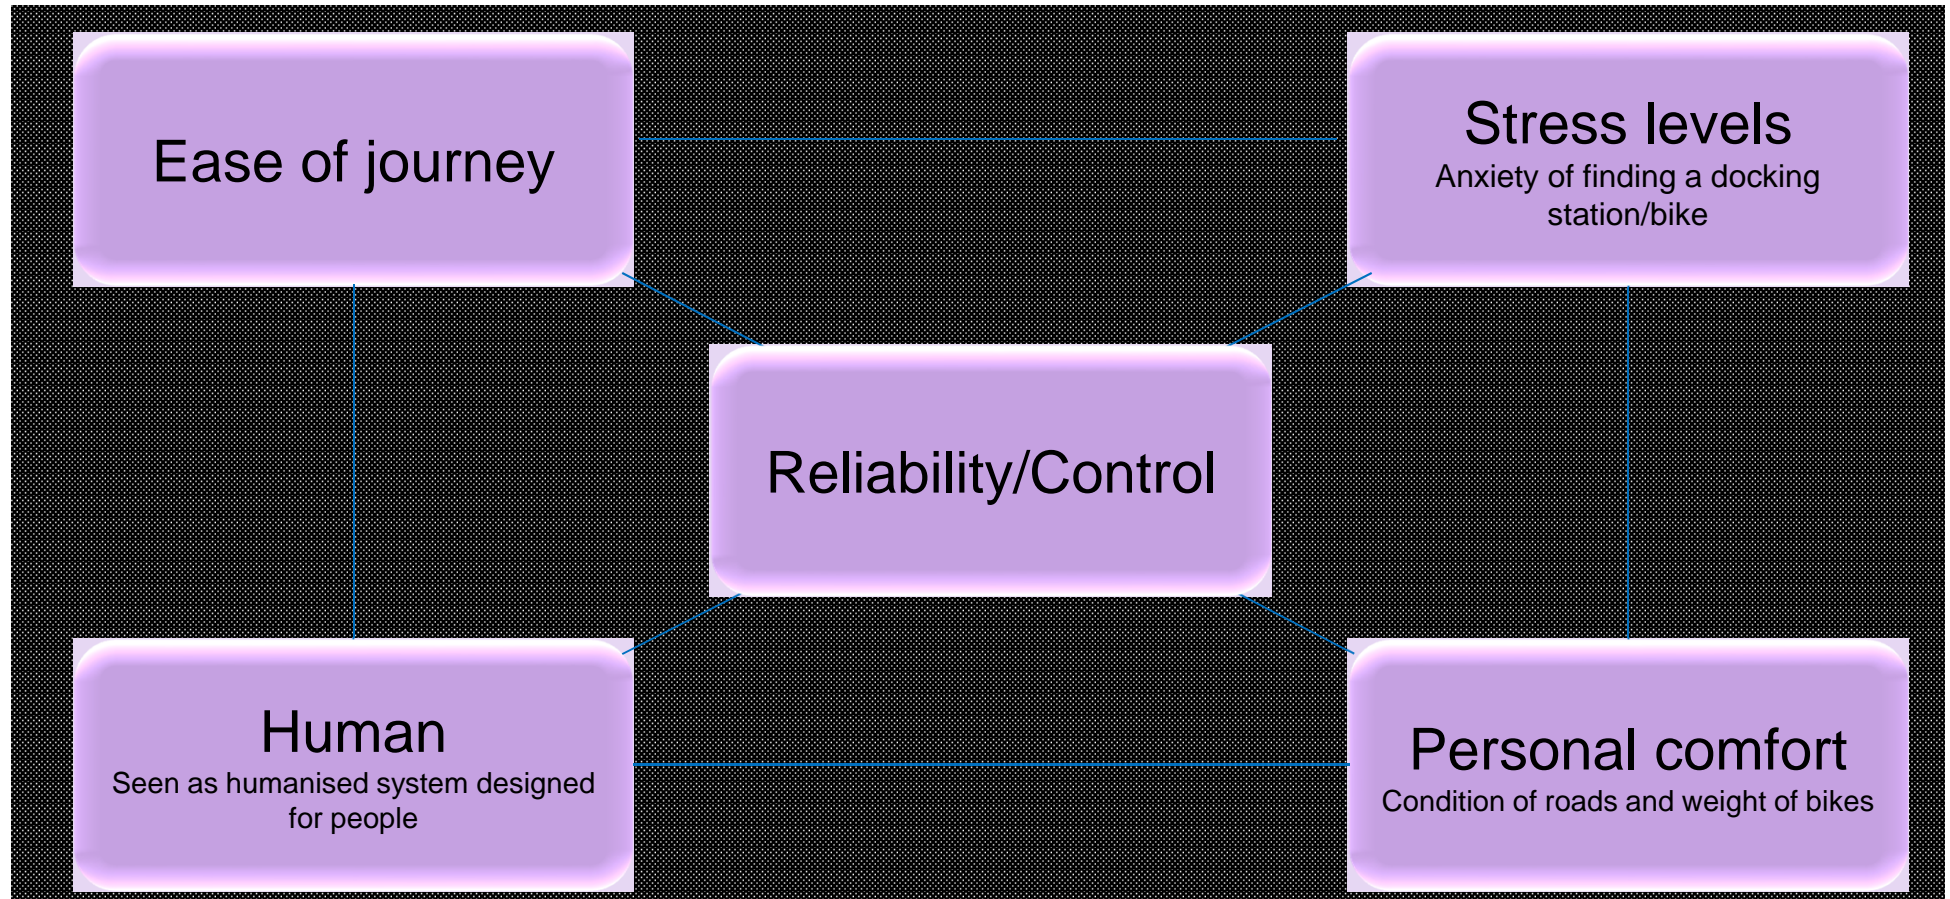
Ease of journey

Stress levels
Anxiety of finding a docking station/bike

Reliability/Control

Human
Seen as humanised system designed for people

Personal comfort
Condition of roads and weight of bikes